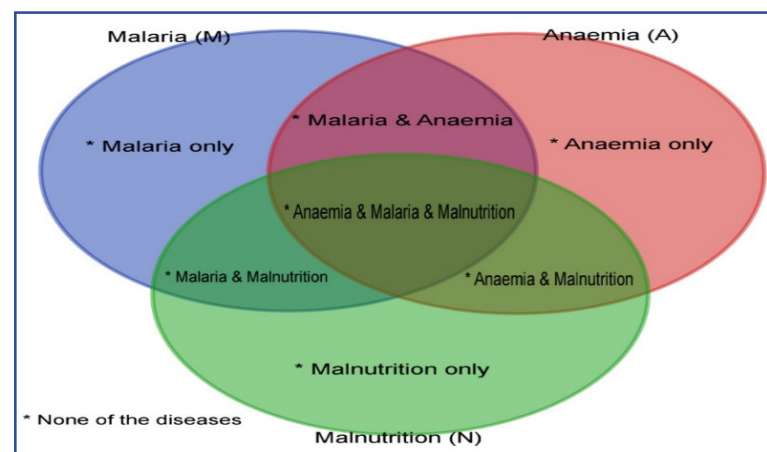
Malaria (M)

Anaemia (A)

* Malaria only

* Malaria & Anaemia

* Anaemia only

* Anaemia & Malaria & Malnutrition

* Malaria & Malnutrition

* Anaemia & Malnutrition

* Malnutrition only

* None of the diseases

Malnutrition (N)